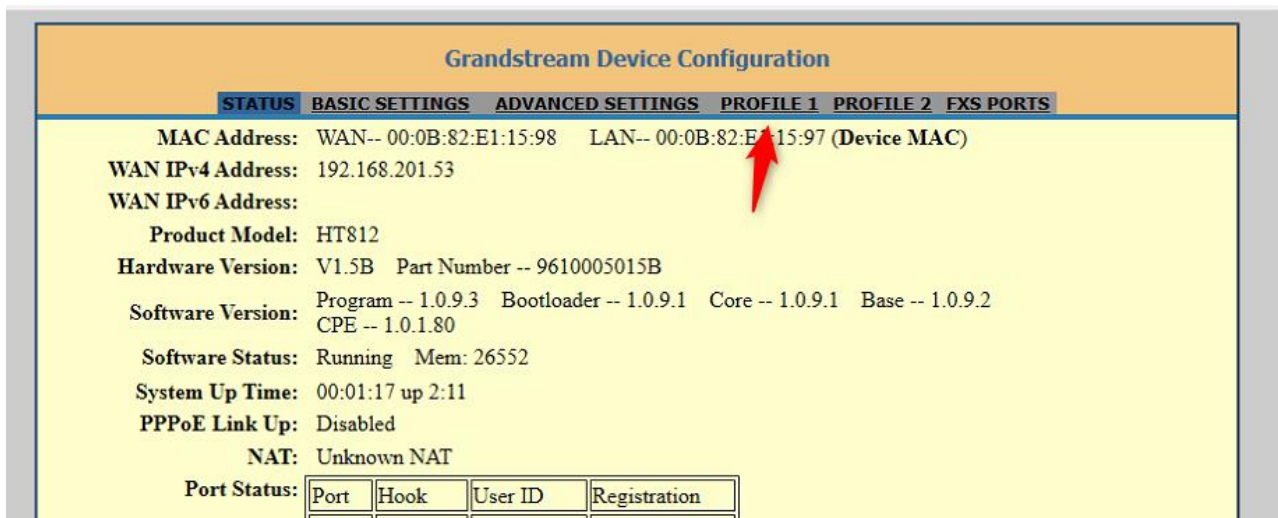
Grandstream Device Configuration

STATUS BASIC SETTINGS ADVANCED SETTINGS PROFILE 1 PROFILE 2 FXS PORTS

| | |
|---|---|
| MAC Address: | WAN-- 00:0B:82:E1:15:98 LAN-- 00:0B:82:E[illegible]15:97 (Device MAC) |
| WAN IPv4 Address: | 192.168.201.53 |
| WAN IPv6 Address: | |
| Product Model: | HT812 |
| Hardware Version: | V1.5B Part Number -- 9610005015B |
| Software Version: | Program -- 1.0.9.3 Bootloader -- 1.0.9.1 Core -- 1.0.9.1 Base -- 1.0.9.2 CPE -- 1.0.1.80 |
| Software Status: | Running Mem: 26552 |
| System Up Time: | 00:01:17 up 2:11 |
| PPPoE Link Up: | Disabled |
| NAT: | Unknown NAT |
| Port Status: | |

| Port | Hook | User ID | Registration |
|---|---|---|---|